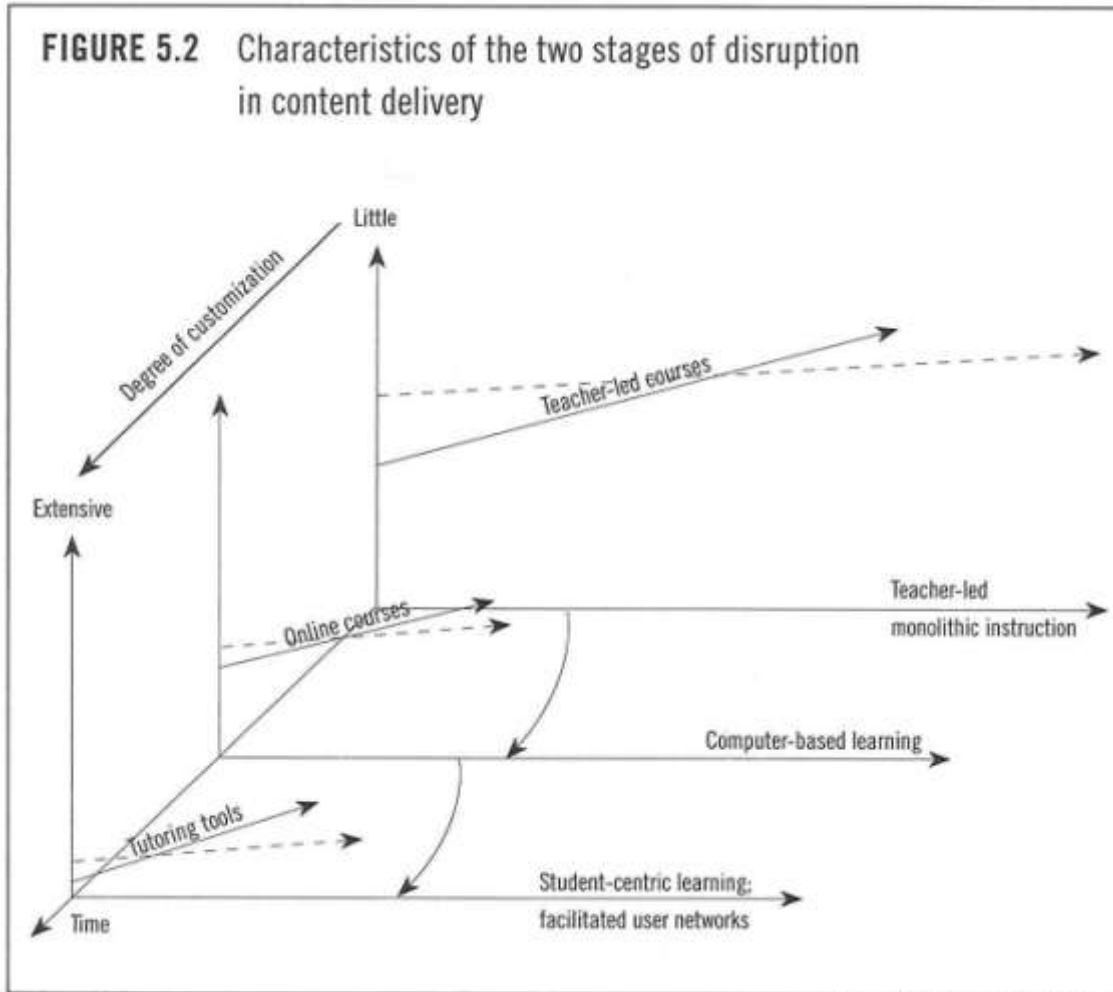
FIGURE 5.2 Characteristics of the two stages of disruption in content delivery

Little

Degree of customization

Teacher-led courses

Extensive

Online courses

Teacher-led monolithic instruction

Computer-based learning

Tutoring tools

Student-centric learning; facilitated user networks

Time